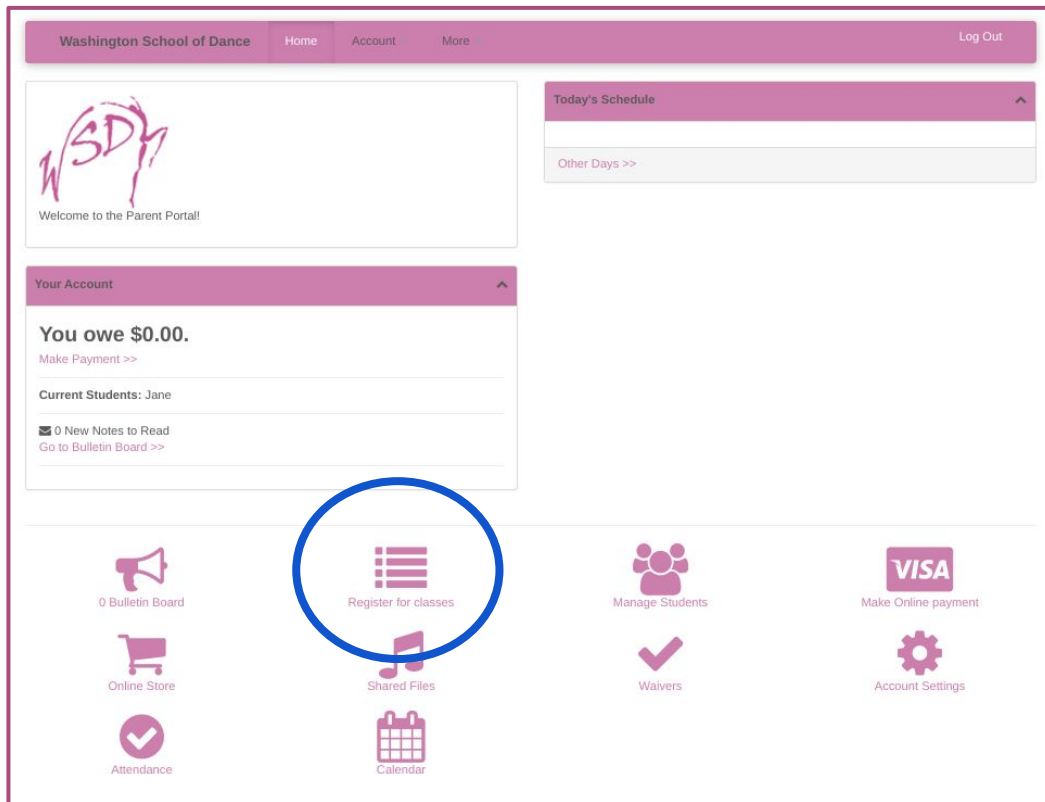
Washington School of Dance Home Account More Log Out

WSD

Welcome to the Parent Portal!

Today's Schedule

Other Days >>

Your Account

You owe $0.00.

Make Payment >>

Current Students: Jane

0 New Notes to Read

Go to Bulletin Board >>

0 Bulletin Board

Register for classes

Manage Students

VISA

Make Online payment

Online Store

Shared Files

Waivers

Account Settings

Attendance

Calendar